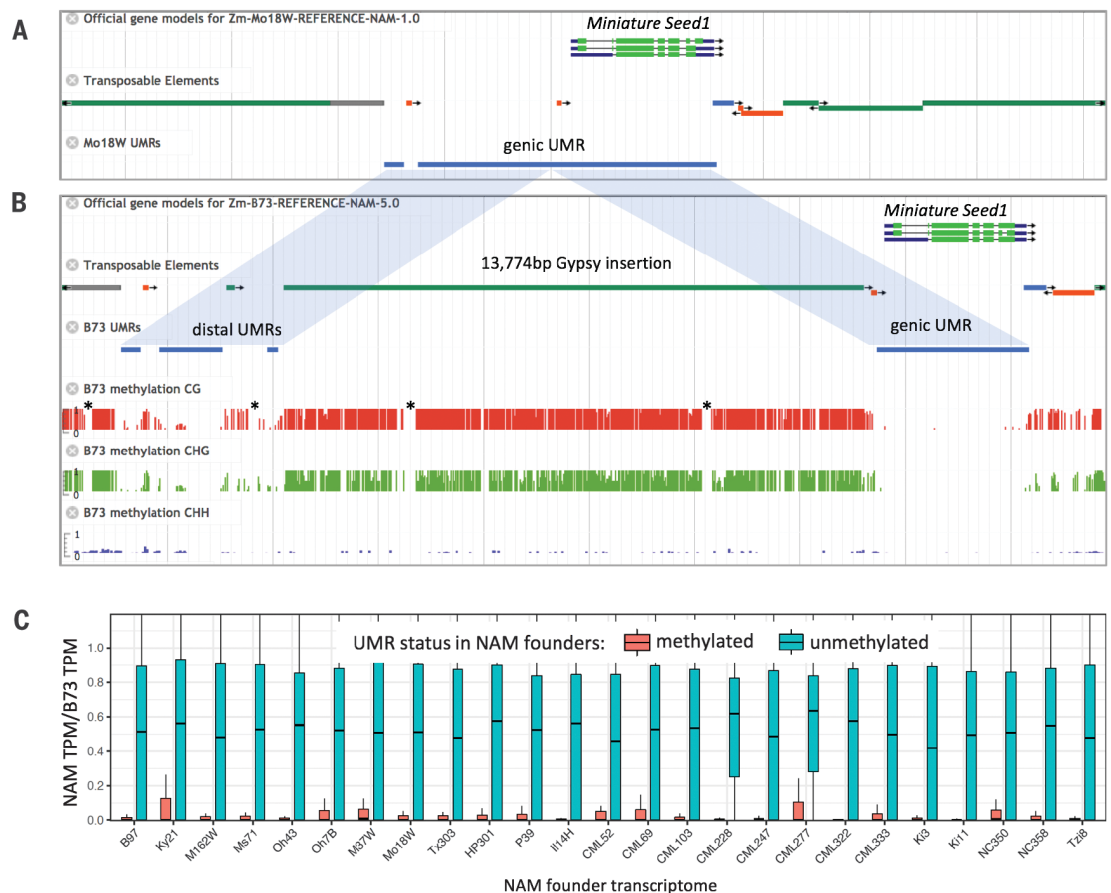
A

Official gene models for Zm-Mo18W-REFERENCE-NAM-1.0

Miniature Seed1

Transposable Elements

Mo18W UMRs

genic UMR

B

Official gene models for Zm-B73-REFERENCE-NAM-5.0

Miniature Seed1

Transposable Elements

13,774bp Gypsy insertion

B73 UMRs

distal UMRs

genic UMR

B73 methylation CG

1
0

B73 methylation CHG

1
0

B73 methylation CHH

1
0

C

UMR status in NAM founders: methylated unmethylated

NAM TPM/B73 TPM

1.0
0.8
0.6
0.4
0.2
0.0

B97 Ky21 M162W Ms71 Oh43 Oh7B M37W Mo18W Tx303 HP301 P39 Il14H CML52 CML69 CML103 CML228 CML247 CML277 CML322 CML333 Ki3 Ki11 NC350 NC358 Tzi8

NAM founder transcriptome